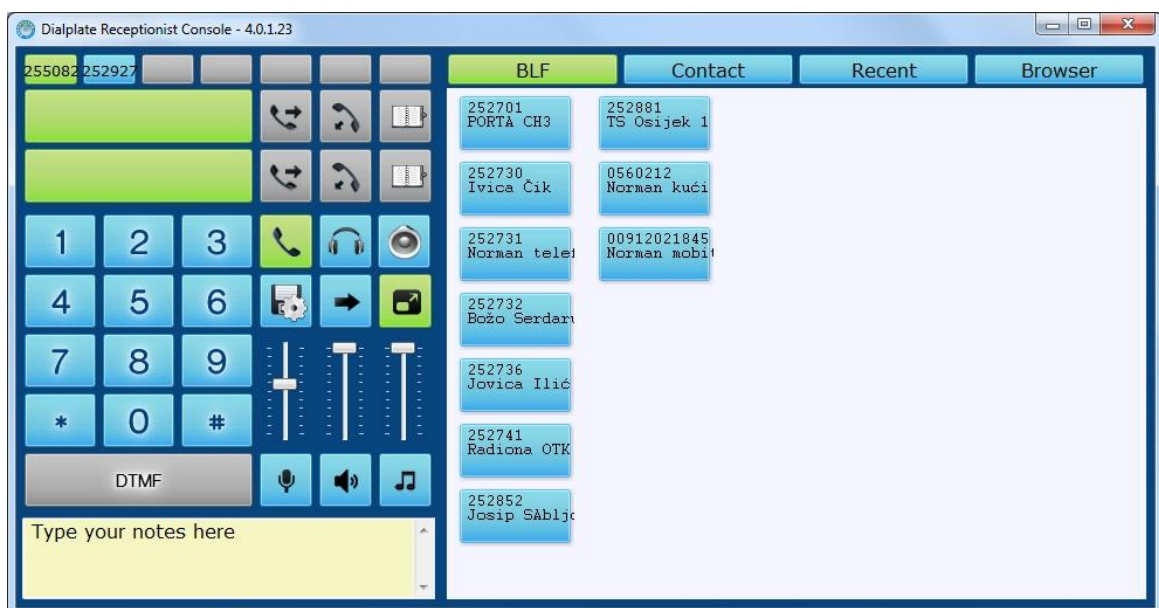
Dialplate Receptionist Console - 4.0.1.23

255082 252927

BLF
Contact
Recent
Browser

252701
PORTA CH3

252881
TS Osijek 1

252730
Ivica Čik

0560212
Norman kući

252731
Norman tele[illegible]

00912021845
Norman mobi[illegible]

252732
Božo Serdar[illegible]

252736
Jovica Ilić

252741
Radiona OTK

252852
Josip SAblj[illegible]

1 2 3
4 5 6
7 8 9
* 0 #

DTMF

Type your notes here